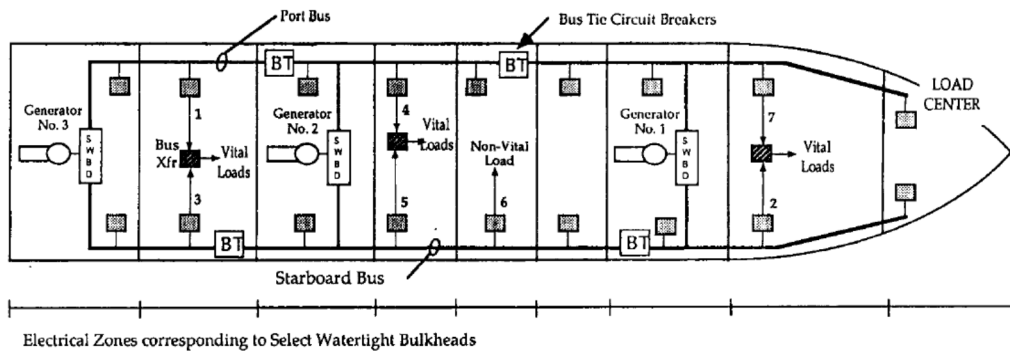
Port Bus

Bus Tie Circuit Breakers

BT

BT

LOAD CENTER

Generator No. 3

S W B D

1

Bus Xfr

Vital Loads

3

Generator No. 2

S W B D

4

Vital Loads

5

Non-Vital Load

6

Generator No. 1

S W B D

7

Vital Loads

2

BT

BT

Starboard Bus

Electrical Zones corresponding to Select Watertight Bulkheads